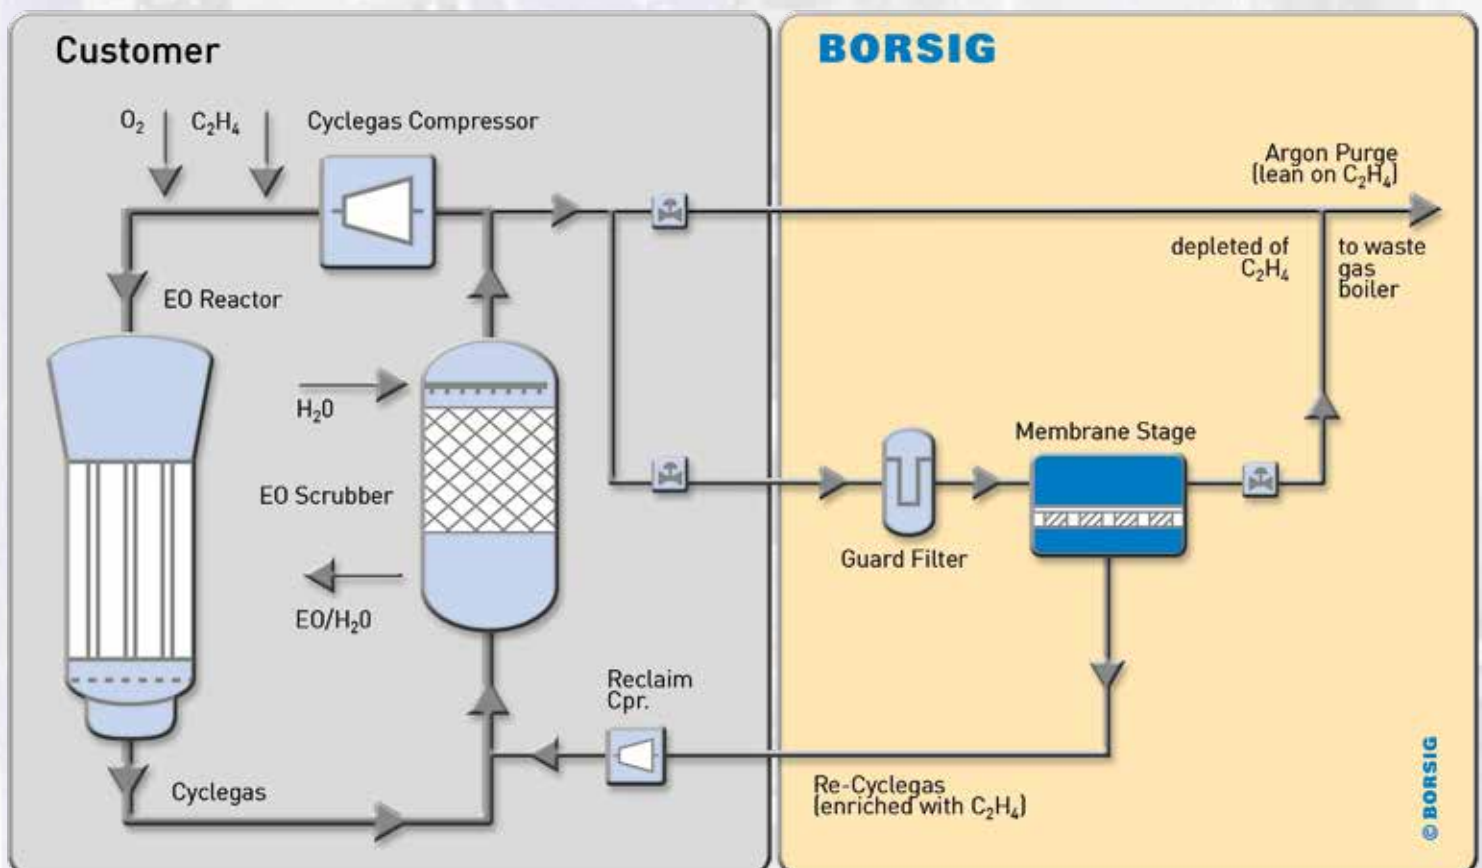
Customer

$O_2$ $C_2H_4$ Cyclegas Compressor

EO Reactor

$H_2O$

EO Scrubber

$EO/H_2O$

Cyclegas

Reclaim Cpr.

BORSIG

Argon Purge (lean on $C_2H_4$)

depleted of $C_2H_4$

to waste gas boiler

Membrane Stage

Guard Filter

Re-Cyclegas (enriched with $C_2H_4$)

© BORSIG